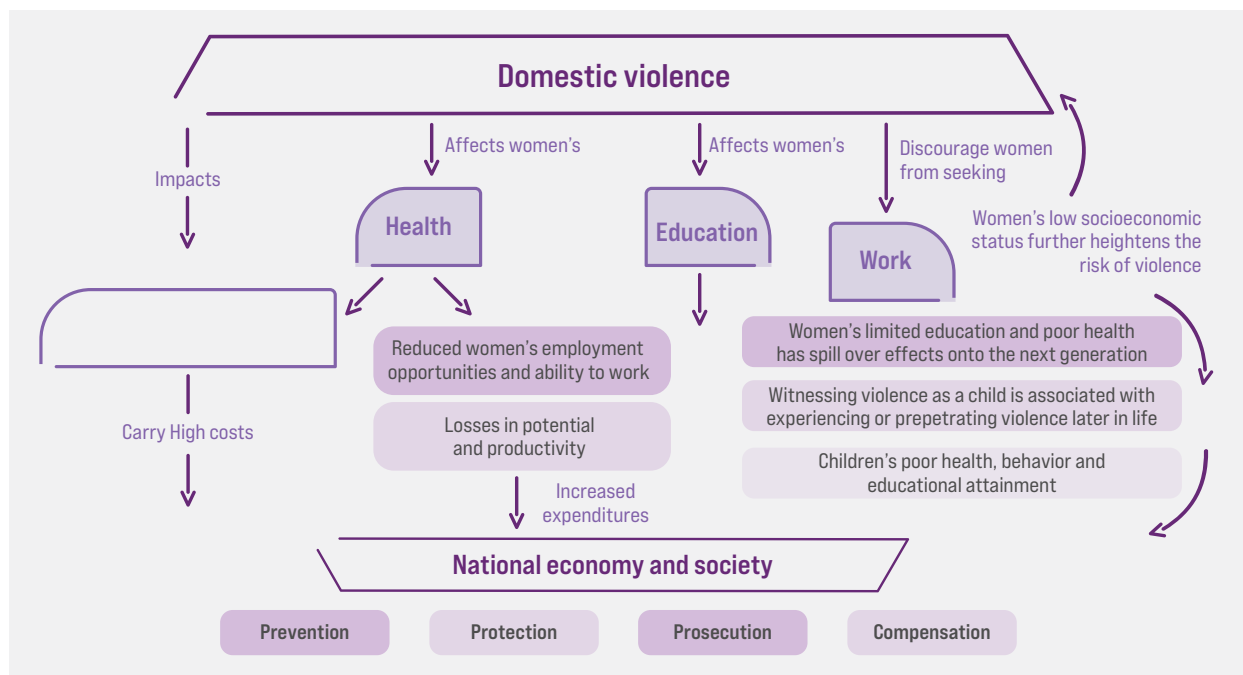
Domestic violence

Impacts

Affects women's

Health

Affects women's

Education

Discourage women from seeking

Work

Women's low socioeconomic status further heightens the risk of violence

Reduced women's employment opportunities and ability to work

Losses in potential and productivity

Carry High costs

Increased expenditures

Women's limited education and poor health has spill over effects onto the next generation

Witnessing violence as a child is associated with experiencing or prepetrating violence later in life

Children's poor health, behavior and educational attainment

National economy and society

Prevention

Protection

Prosecution

Compensation